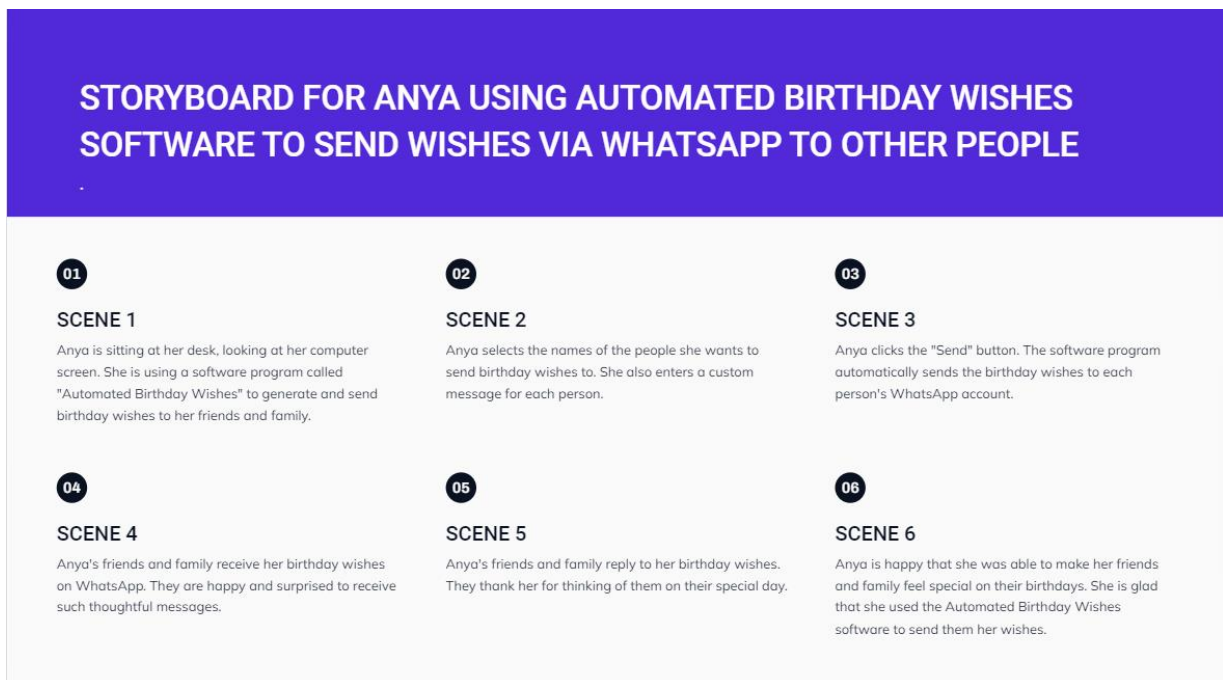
STORYBOARD FOR ANYA USING AUTOMATED BIRTHDAY WISHES SOFTWARE TO SEND WISHES VIA WHATSAPP TO OTHER PEOPLE

01

SCENE 1

Anya is sitting at her desk, looking at her computer screen. She is using a software program called "Automated Birthday Wishes" to generate and send birthday wishes to her friends and family.

02

SCENE 2

Anya selects the names of the people she wants to send birthday wishes to. She also enters a custom message for each person.

03

SCENE 3

Anya clicks the "Send" button. The software program automatically sends the birthday wishes to each person's WhatsApp account.

04

SCENE 4

Anya's friends and family receive her birthday wishes on WhatsApp. They are happy and surprised to receive such thoughtful messages.

05

SCENE 5

Anya's friends and family reply to her birthday wishes. They thank her for thinking of them on their special day.

06

SCENE 6

Anya is happy that she was able to make her friends and family feel special on their birthdays. She is glad that she used the Automated Birthday Wishes software to send them her wishes.